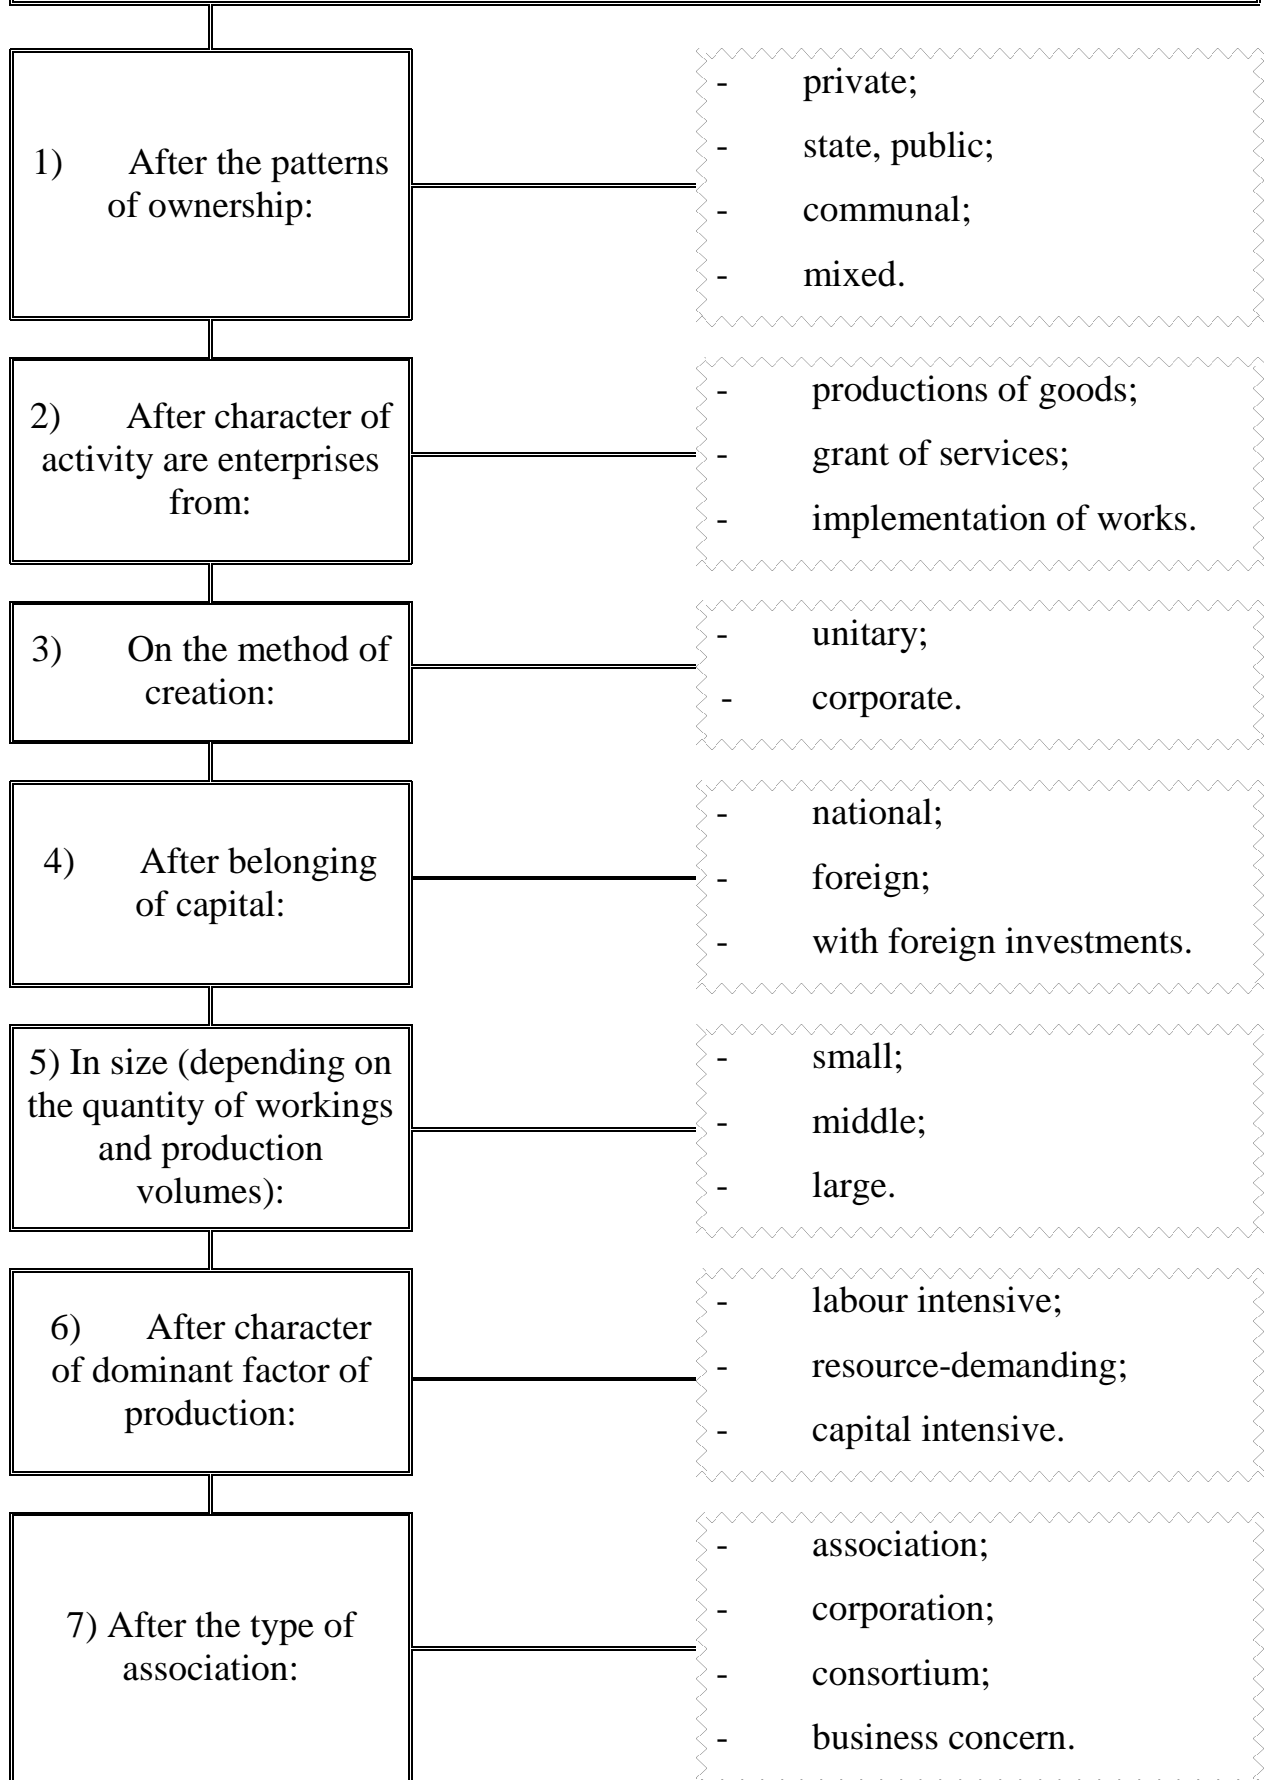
1) After the patterns of ownership:

- private;
- state, public;
- communal;
- mixed.

2) After character of activity are enterprises from:

- productions of goods;
- grant of services;
- implementation of works.

3) On the method of creation:

- unitary;
- corporate.

4) After belonging of capital:

- national;
- foreign;
- with foreign investments.

5) In size (depending on the quantity of workings and production volumes):

- small;
- middle;
- large.

6) After character of dominant factor of production:

- labour intensive;
- resource-demanding;
- capital intensive.

7) After the type of association:

- association;
- corporation;
- consortium;
- business concern.